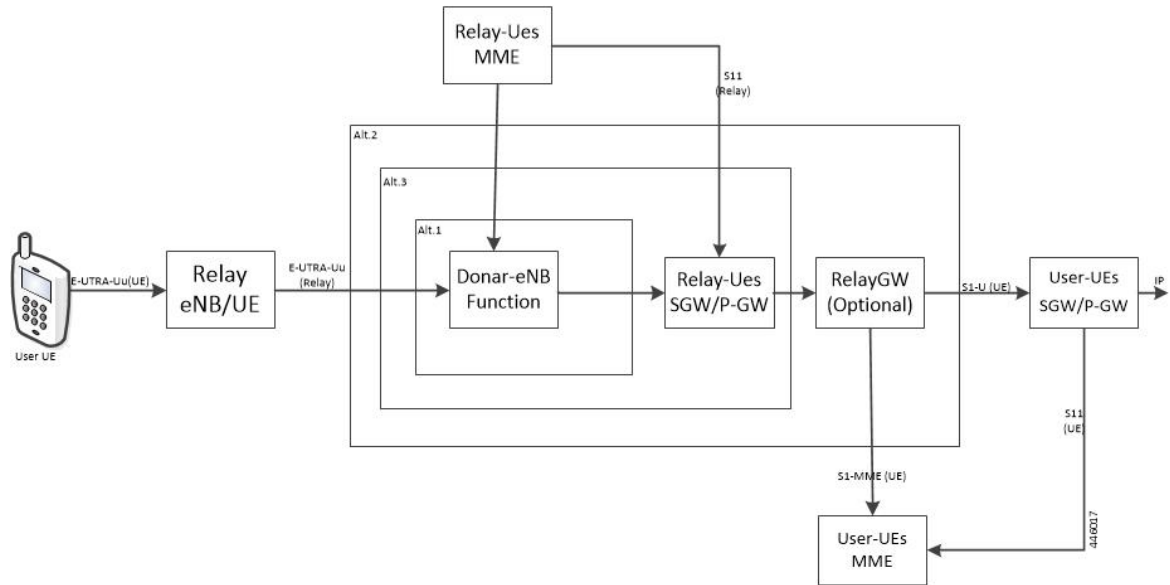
Relay-Ues
MME

S11
(Relay)

Alt.2

Alt.3

Alt.1

E-UTRA-Uu(UE)

Relay
eNB/UE

E-UTRA-Uu
(Relay)

Donar-eNB
Function

Relay-Ues
SGW/P-GW

RelayGW
(Optional)

S1-U (UE)

User-UEs
SGW/P-GW

IP

User UE

S11
(UE)

S1-MME (UE)

User-UEs
MME

446017